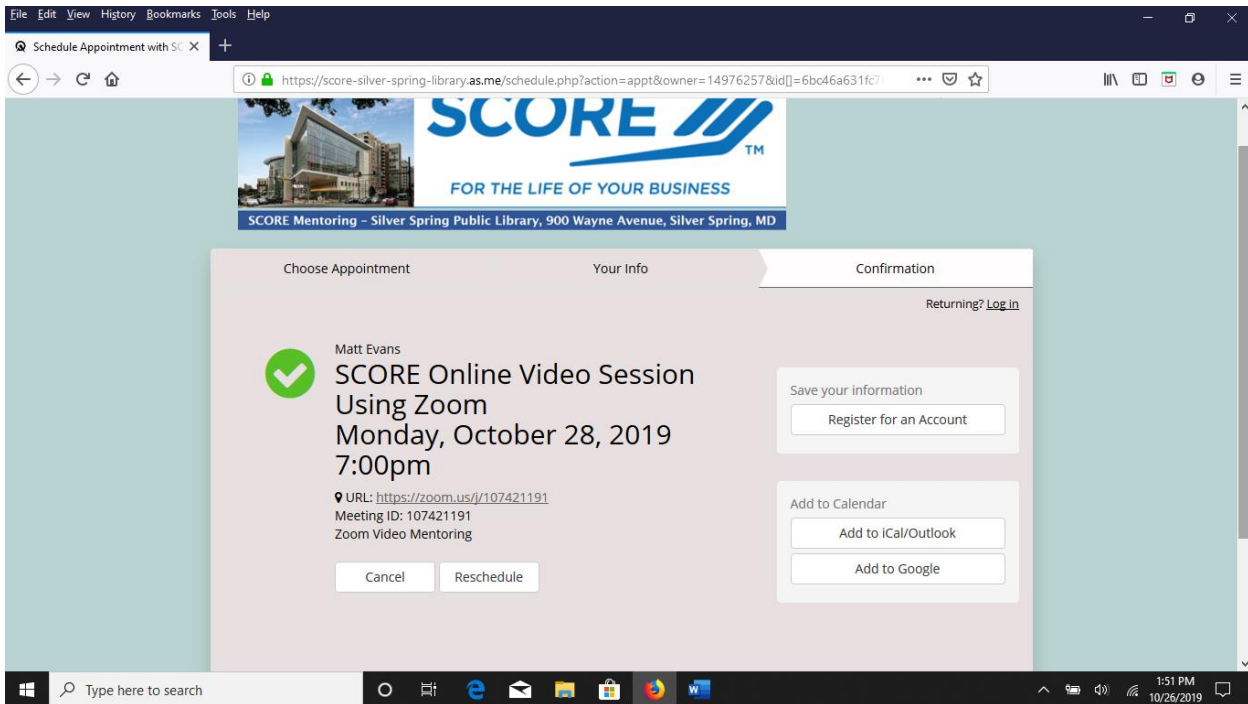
File Edit View History Bookmarks Tools Help

Schedule Appointment with SC

https://score-silver-spring-library.as.me/schedule.php?action=appt&owner=14976257&id[]=6bc46a631fc7

SCORE

TM

FOR THE LIFE OF YOUR BUSINESS

SCORE Mentoring – Silver Spring Public Library, 900 Wayne Avenue, Silver Spring, MD

Choose Appointment

Your Info

Confirmation

Returning? Log in

Matt Evans

SCORE Online Video Session Using Zoom

Monday, October 28, 2019 7:00pm

URL: https://zoom.us/j/107421191

Meeting ID: 107421191

Zoom Video Mentoring

Cancel

Reschedule

Save your information

Register for an Account

Add to Calendar

Add to iCal/Outlook

Add to Google

Type here to search

1:51 PM
10/26/2019